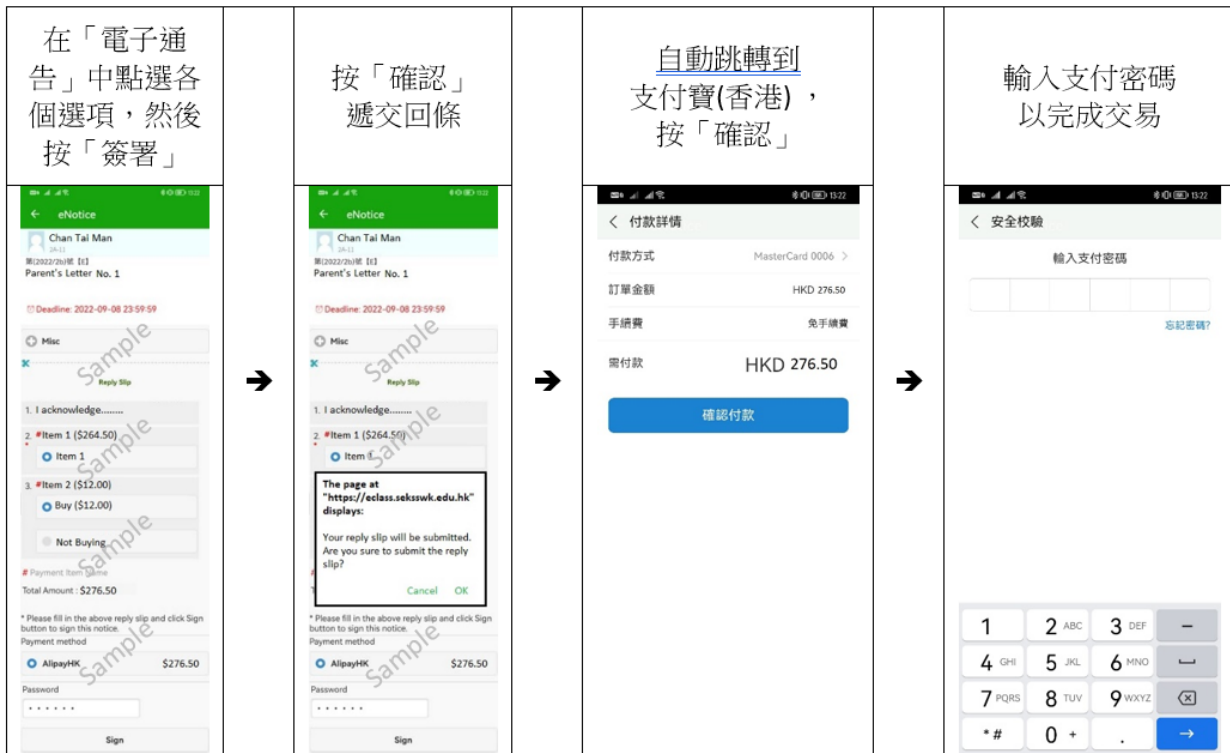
在「電子通告」中點選各個選項，然後按「簽署」

按「確認」遞交回條

自動跳轉到支付寶(香港)，按「確認」

輸入支付密碼以完成交易

13:22

← eNotice

Chan Tai Man
2A-11
第(2022/2b)號【E】
Parent's Letter No. 1

Deadline: 2022-09-08 23:59:59

Misc

Sample

Reply Slip

1. I acknowledge.........

2. #Item 1 ($264.50)

Item 1

3. #Item 2 ($12.00)

Buy ($12.00)

Not Buying

# Payment Item Name

Total Amount : $276.50

* Please fill in the above reply slip and click Sign button to sign this notice.

Payment method

AlipayHK $276.50

Password

••••••

Sign

➔

13:22

← eNotice

Chan Tai Man
2A-11
第(2022/2b)號【E】
Parent's Letter No. 1

Deadline: 2022-09-08 23:59:59

Misc

Sample

Reply Slip

1. I acknowledge........

2. #Item 1 ($264.50)

Item 1

The page at "https://eclass.seksswk.edu.hk" displays:

Your reply slip will be submitted. Are you sure to submit the reply slip?

Cancel OK

* Please fill in the above reply slip and click Sign button to sign this notice.

Payment method

AlipayHK $276.50

Password

••••••

Sign

➔

13:22

< 付款詳情

付款方式 MasterCard 0006 >

訂單金額 HKD 276.50

手續費 免手續費

需付款 HKD 276.50

確認付款

➔

13:22

< 安全校驗

輸入支付密碼

忘記密碼?

| 1 | 2 ABC | 3 DEF | – |
|---|---|---|---|
| 4 GHI | 5 JKL | 6 MNO | ⎵ |
| 7 PQRS | 8 TUV | 9 WXYZ | ⌫ |
| * # | 0 + | . | → |